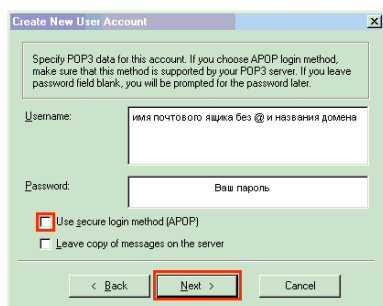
Create New User Account

Specify POP3 data for this account. If you choose APOP login method, make sure that this method is supported by your POP3 server. If you leave password field blank, you will be prompted for the password later.

Username: имя почтового ящика без @ и названия домена

Password: Ваш пароль

Use secure login method (APOP)

Leave copy of messages on the server

< Back
Next >
Cancel